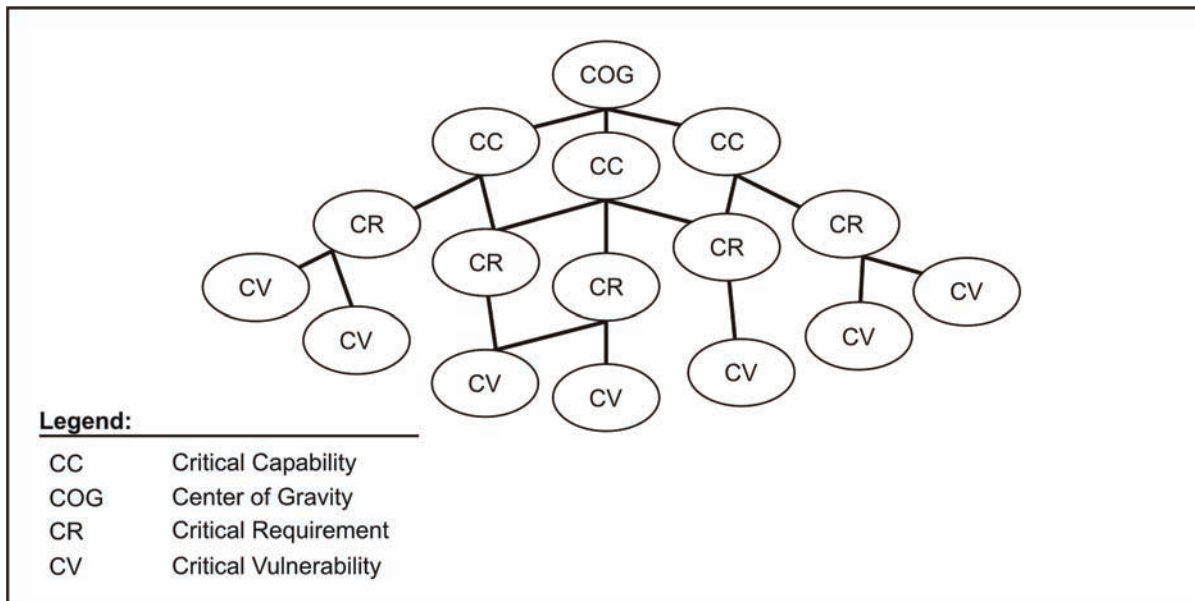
COG

CC

CC

CC

CR

CR

CR

CR

CR

CV

CV

CV

CV

CV

CV

CV

Legend:

| | |
|---|---|
| CC | Critical Capability |
| COG | Center of Gravity |
| CR | Critical Requirement |
| CV | Critical Vulnerability |